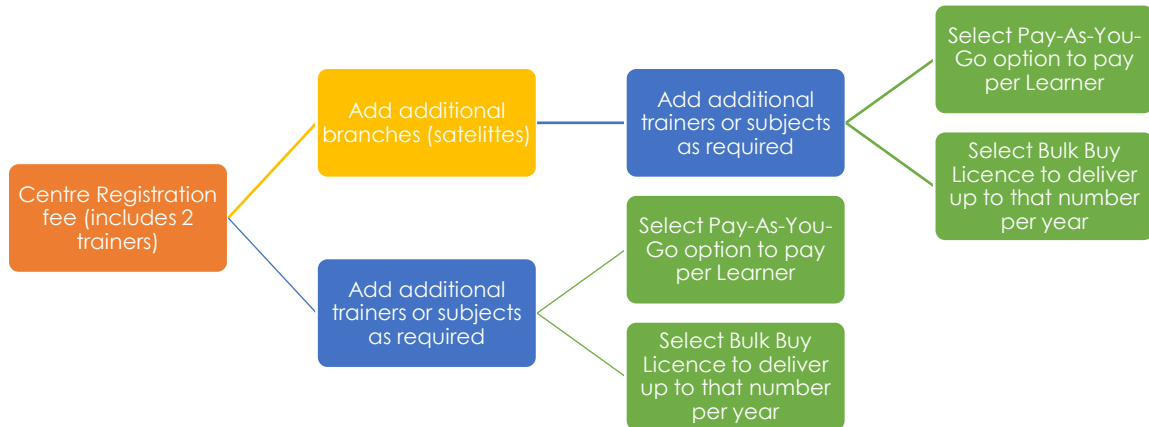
Centre Registration fee (includes 2 trainers)

Add additional branches (satelittes)

Add additional trainers or subjects as required

Select Pay-As-You-Go option to pay per Learner

Select Bulk Buy Licence to deliver up to that number per year

Add additional trainers or subjects as required

Select Pay-As-You-Go option to pay per Learner

Select Bulk Buy Licence to deliver up to that number per year